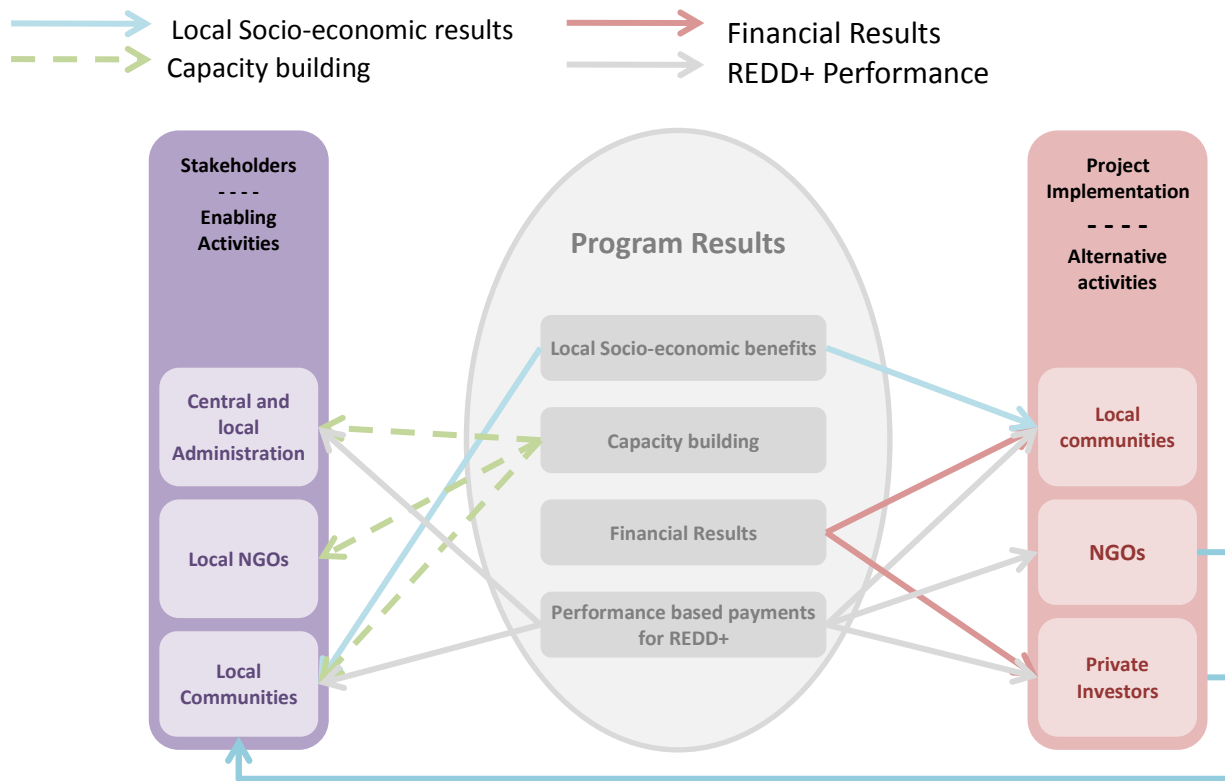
Local Socio-economic results
Capacity building
Financial Results
REDD+ Performance

Stakeholders
- - - -
Enabling Activities

Central and local Administration

Local NGOs

Local Communities

Program Results

Local Socio-economic benefits

Capacity building

Financial Results

Performance based payments for REDD+

Project Implementation
- - - -
Alternative activities

Local communities

NGOs

Private Investors